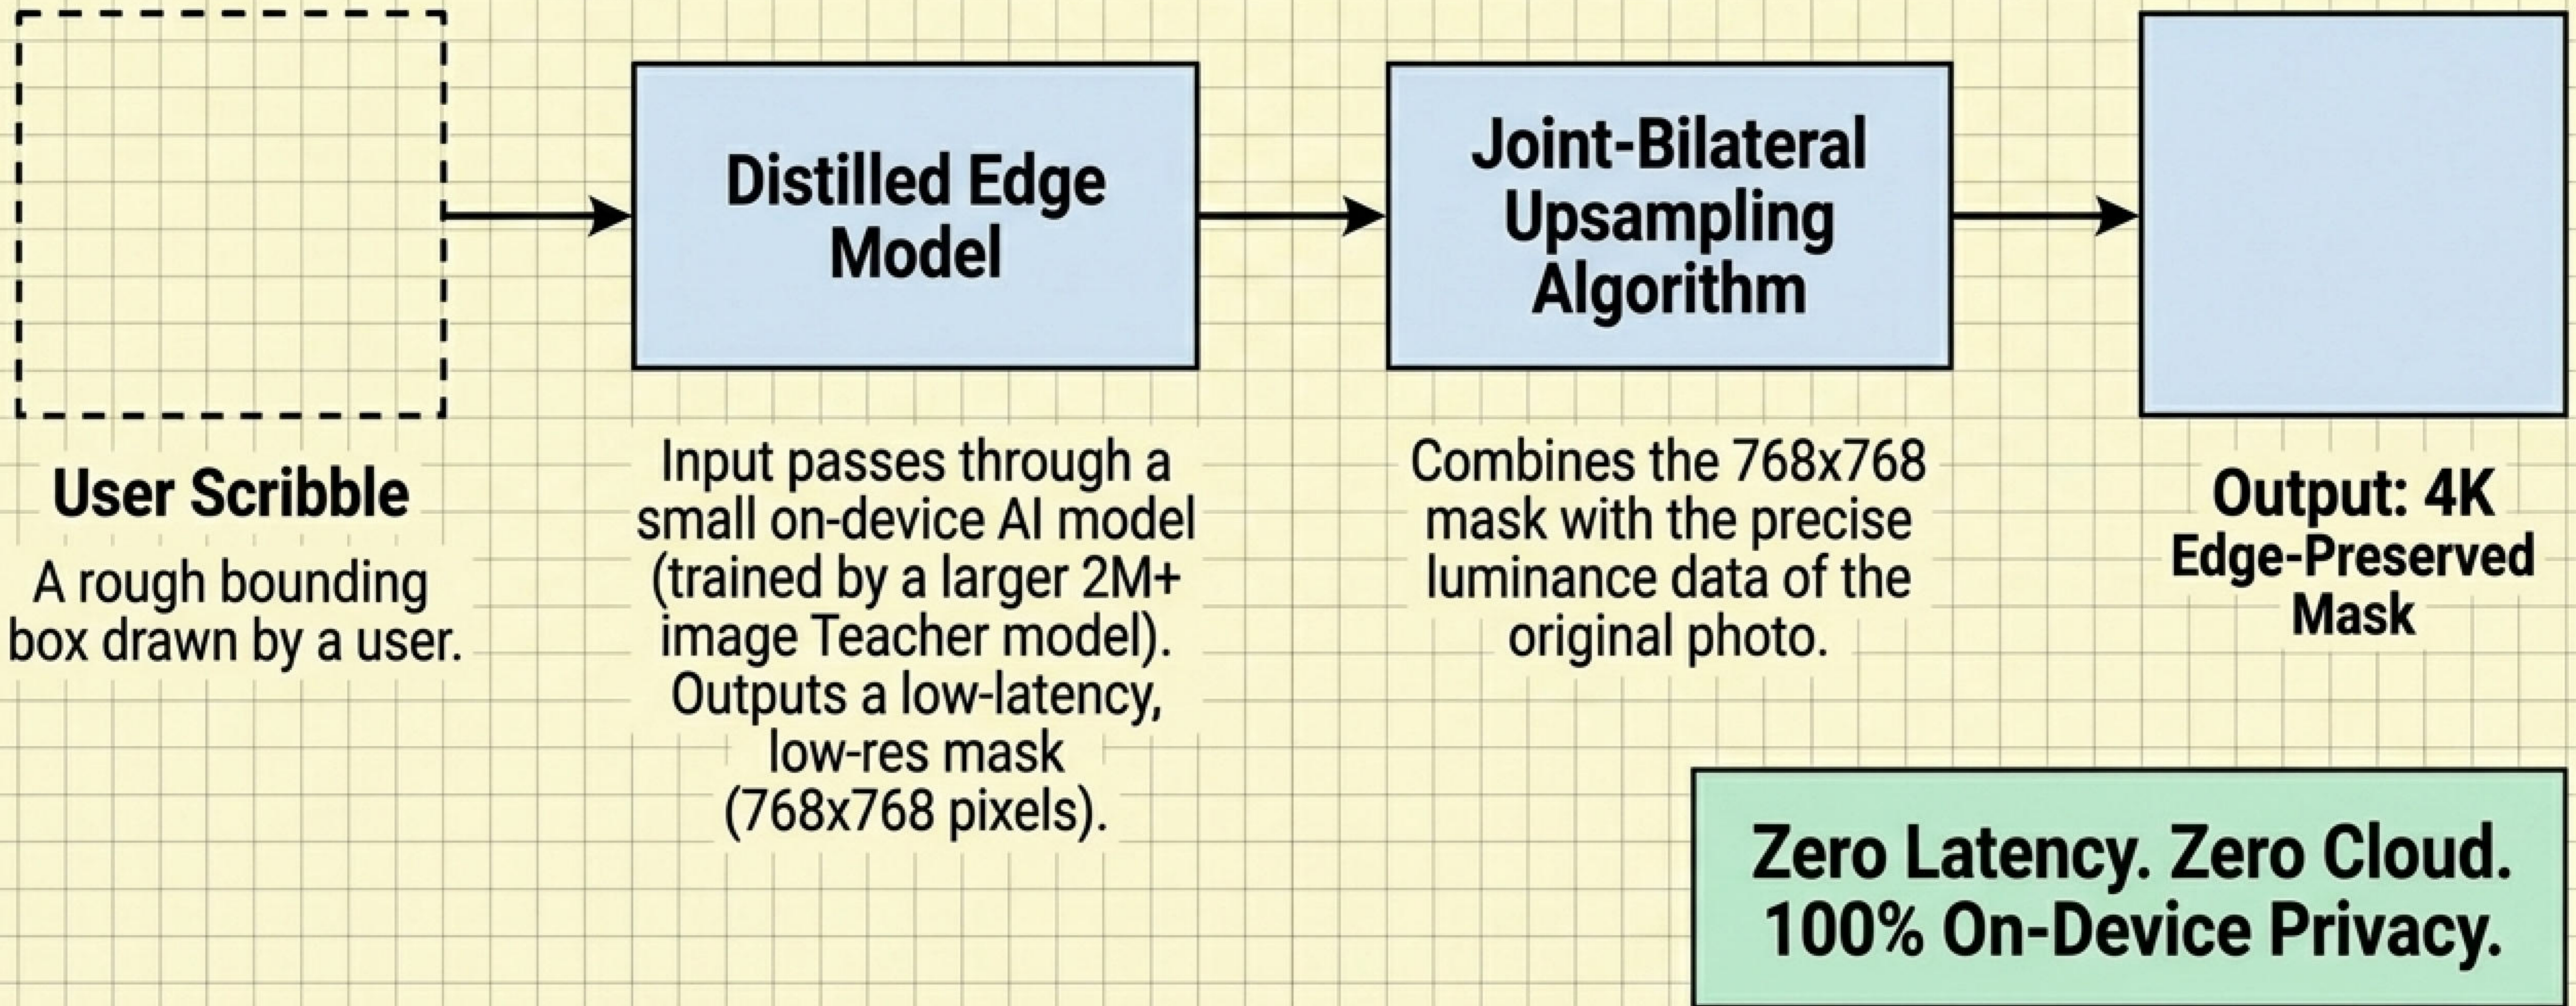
Distilled Edge Model

Joint-Bilateral Upsampling Algorithm

User Scribble

A rough bounding box drawn by a user.

Input passes through a small on-device AI model (trained by a larger 2M+ image Teacher model). Outputs a low-latency, low-res mask (768x768 pixels).

Combines the 768x768 mask with the precise luminance data of the original photo.

Output: 4K Edge-Preserved Mask

Zero Latency. Zero Cloud. 100% On-Device Privacy.